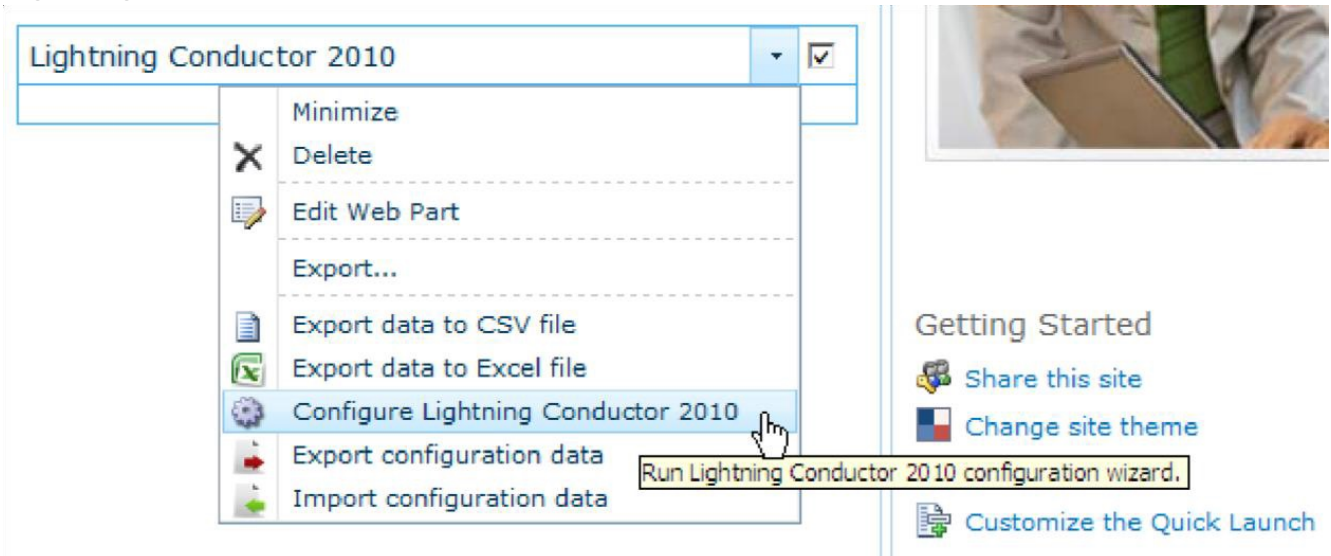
Lightning Conductor 2010

Minimize
Delete
Edit Web Part
Export...
Export data to CSV file
Export data to Excel file
Configure Lightning Conductor 2010
Export configuration data
Import configuration data

Run Lightning Conductor 2010 configuration wizard.

Getting Started
Share this site
Change site theme
Customize the Quick Launch